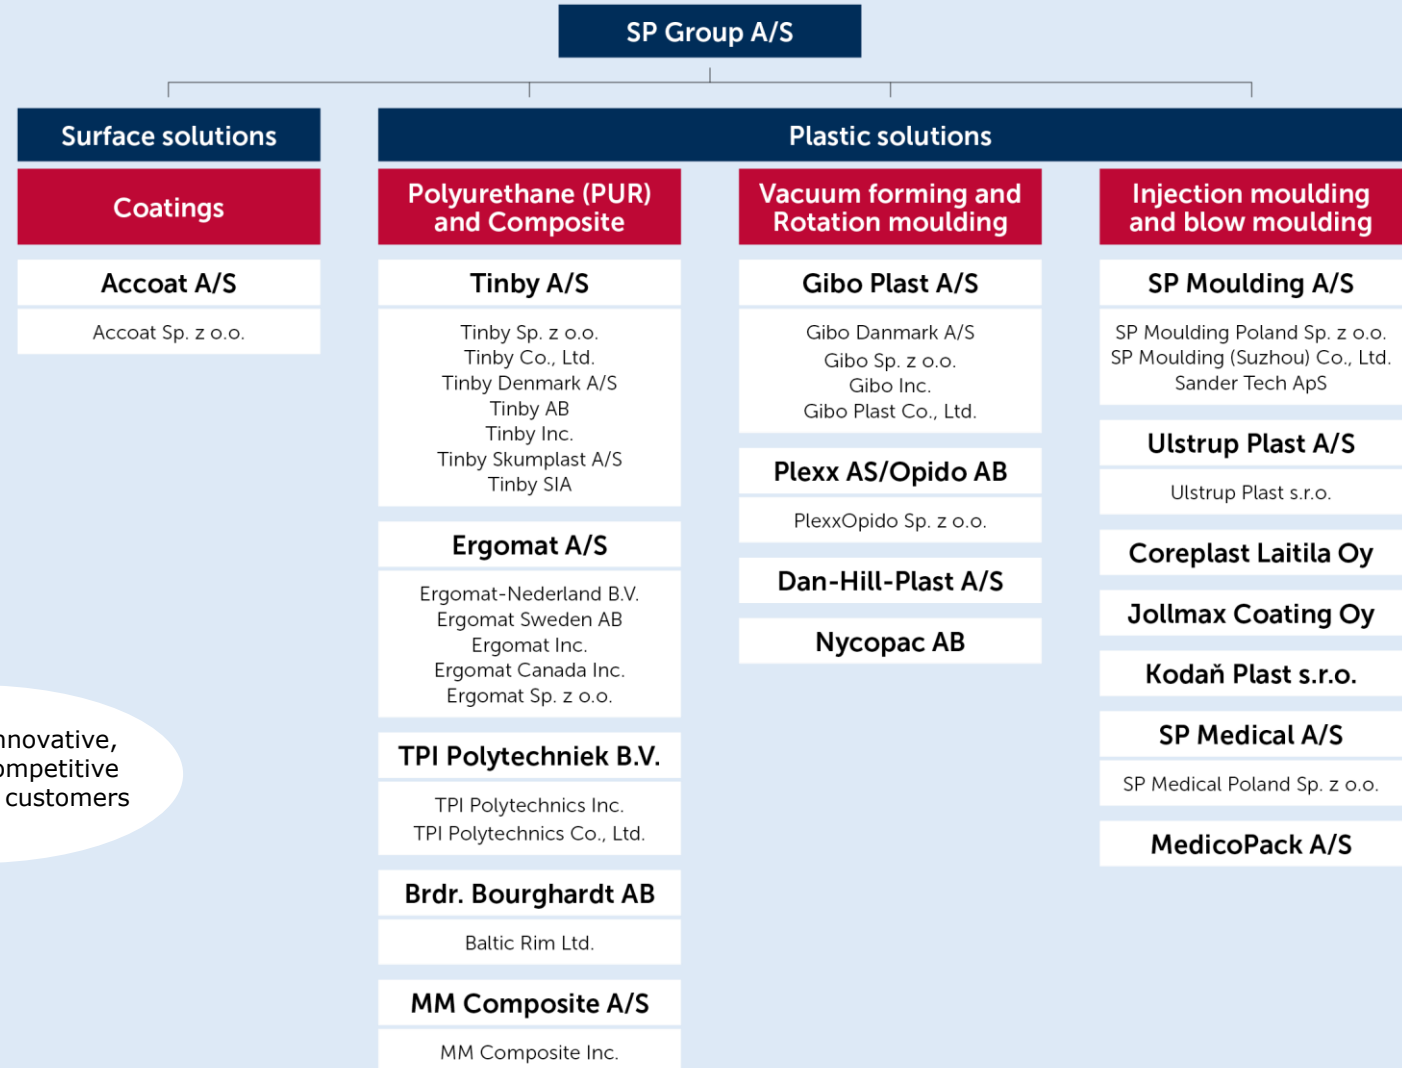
SP Group A/S

Surface solutions

Coatings

Accoat A/S

Accoat Sp. z o.o.

Plastic solutions

Polyurethane (PUR) and Composite

Tinby A/S

Tinby Sp. z o.o.
Tinby Co., Ltd.
Tinby Denmark A/S
Tinby AB
Tinby Inc.
Tinby Skumplast A/S
Tinby SIA

Ergomat A/S

Ergomat-Nederland B.V.
Ergomat Sweden AB
Ergomat Inc.
Ergomat Canada Inc.
Ergomat Sp. z o.o.

TPI Polytechniek B.V.

TPI Polytechnics Inc.
TPI Polytechnics Co., Ltd.

Brdr. Bourghardt AB

Baltic Rim Ltd.

MM Composite A/S

MM Composite Inc.

Vacuum forming and Rotation moulding

Gibo Plast A/S

Gibo Danmark A/S
Gibo Sp. z o.o.
Gibo Inc.
Gibo Plast Co., Ltd.

Plexx AS/Opido AB

PlexxOpido Sp. z o.o.

Dan-Hill-Plast A/S

Nycopac AB

Injection moulding and blow moulding

SP Moulding A/S

SP Moulding Poland Sp. z o.o.
SP Moulding (Suzhou) Co., Ltd.
Sander Tech ApS

Ulstrup Plast A/S

Ulstrup Plast s.r.o.

Coreplast Laitila Oy

Jollmax Coating Oy

Kodaň Plast s.r.o.

SP Medical A/S

SP Medical Poland Sp. z o.o.

MedicoPack A/S

nnovative,
mpetitive
customers